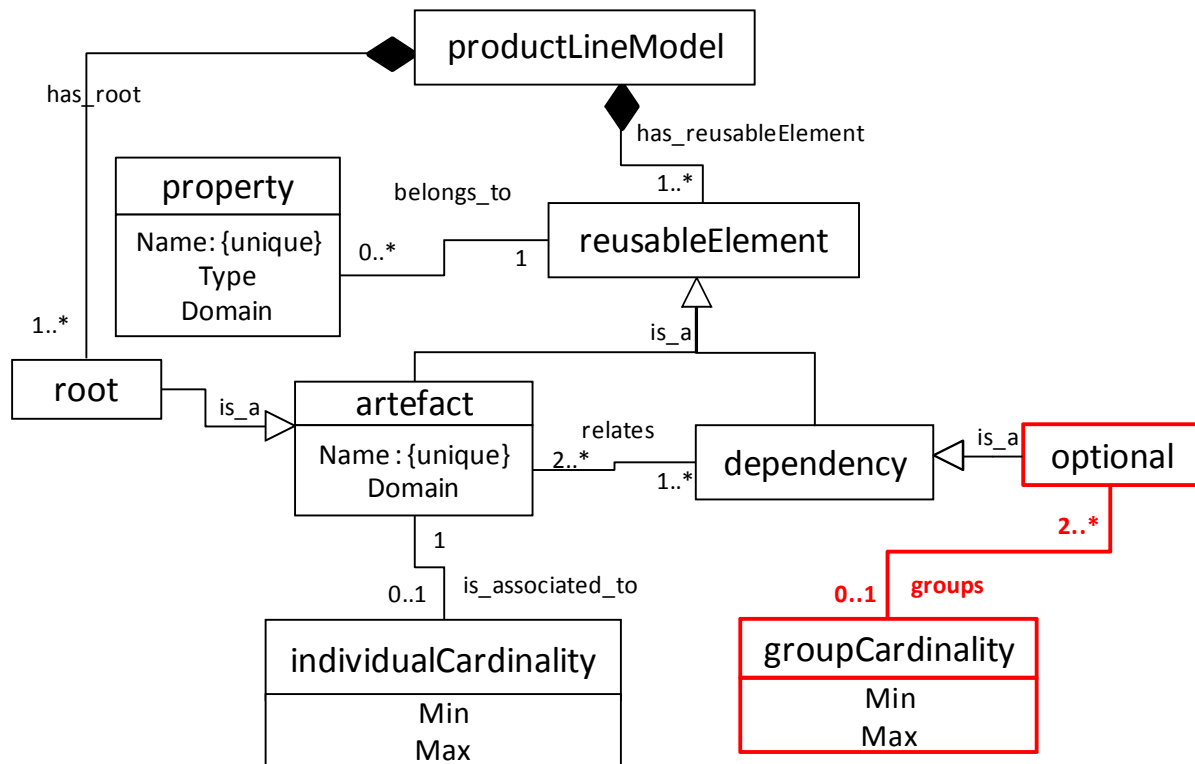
productLineModel

has_root

has_reusableElement

1..*

property

Name: {unique}
Type
Domain

belongs_to

0..*

1

reusableElement

1..*

is_a

root

is_a

artefact

Name : {unique}
Domain

relates

2..*

1..*

dependency

is_a

optional

2..*

groups

0..1

1

0..1

is_associated_to

individualCardinality

Min
Max

groupCardinality

Min
Max